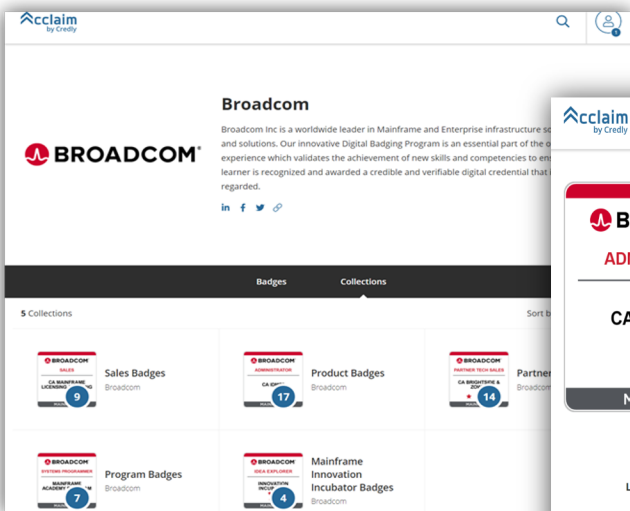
Acclaim by Credly

Broadcom

BROADCOM

Broadcom Inc is a worldwide leader in Mainframe and Enterprise infrastructure so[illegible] and solutions. Our innovative Digital Badging Program is an essential part of the o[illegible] experience which validates the achievement of new skills and competencies to ens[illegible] learner is recognized and awarded a credible and verifiable digital credential that i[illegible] regarded.

Badges Collections

5 Collections

Sort b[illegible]

BROADCOM SALES CA MAINFRAME LICENSING 9 Sales Badges Broadcom

BROADCOM ADMINISTRATOR CA IDMS 17 Product Badges Broadcom

BROADCOM PARTNER TECH SALES CA BRIGHTSIDE & ZOWE 14 Partner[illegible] Broadcom

BROADCOM SYSTEMS PROGRAMMER MAINFRAME ACADEMY 7 Program Badges Broadcom

BROADCOM IDEA EXPLORER INNOVATION INCUBATOR 4 Mainframe Innovation Incubator Badges Broadcom

Acclaim by Credly

B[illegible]

AD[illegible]

CA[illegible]

N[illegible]

L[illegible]